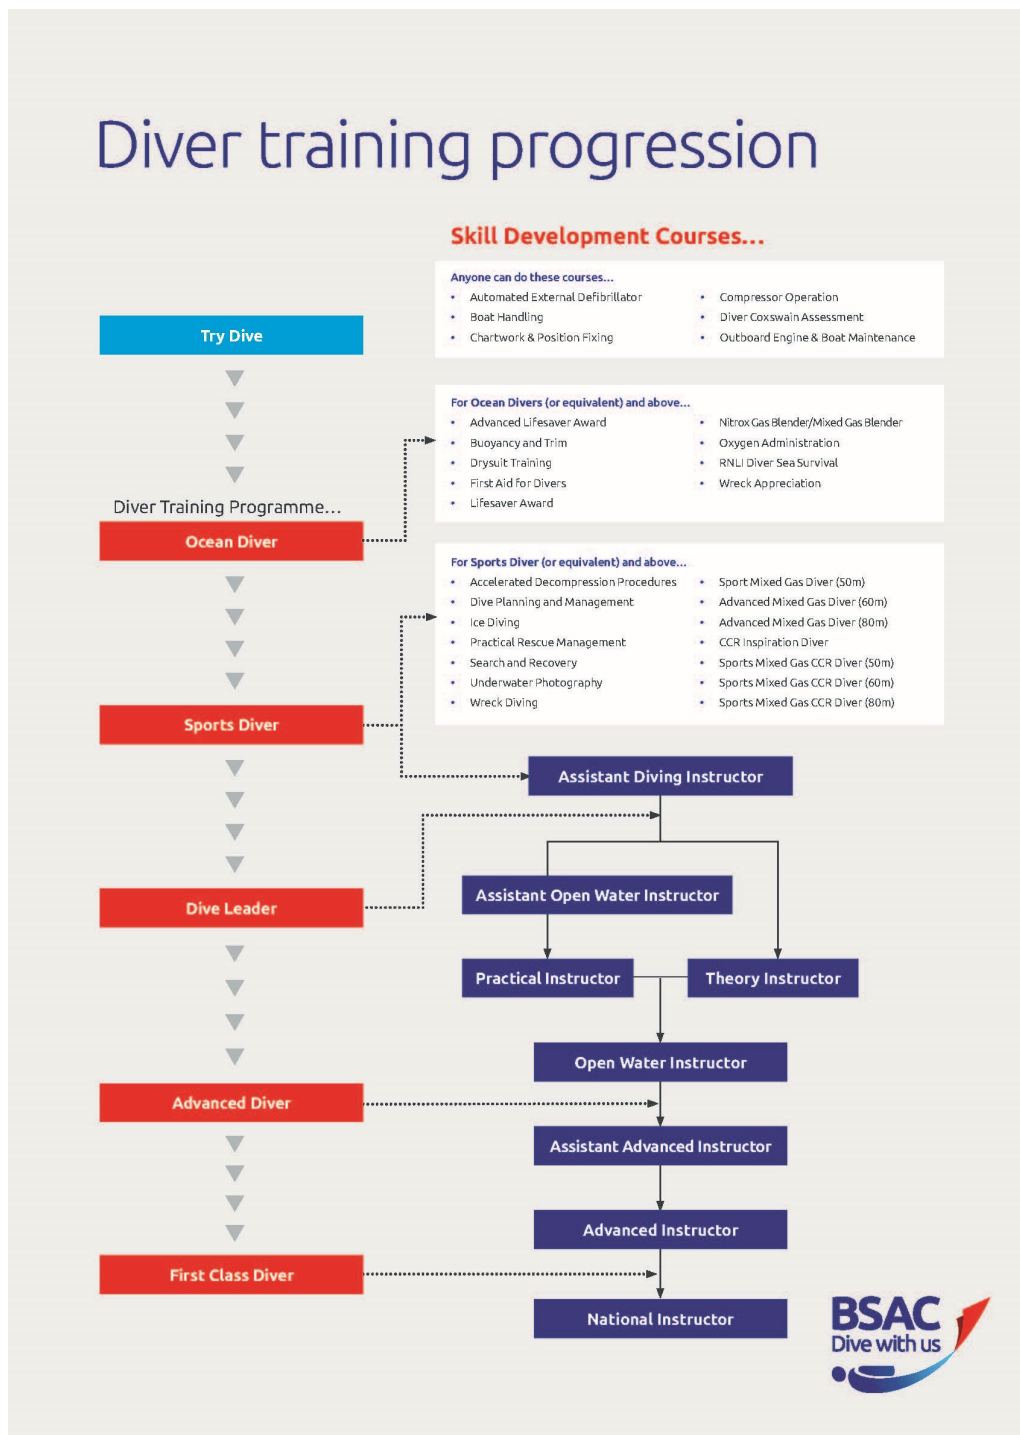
Diver training progression

Skill Development Courses...

Anyone can do these courses...
- Automated External Defibrillator
- Boat Handling
- Chartwork & Position Fixing
- Compressor Operation
- Diver Coxswain Assessment
- Outboard Engine & Boat Maintenance

For Ocean Divers (or equivalent) and above...
- Advanced Lifesaver Award
- Buoyancy and Trim
- Drysuit Training
- First Aid for Divers
- Lifesaver Award
- Nitrox Gas Blender/Mixed Gas Blender
- Oxygen Administration
- RNLI Diver Sea Survival
- Wreck Appreciation

For Sports Diver (or equivalent) and above...
- Accelerated Decompression Procedures
- Dive Planning and Management
- Ice Diving
- Practical Rescue Management
- Search and Recovery
- Underwater Photography
- Wreck Diving
- Sport Mixed Gas Diver (50m)
- Advanced Mixed Gas Diver (60m)
- Advanced Mixed Gas Diver (80m)
- CCR Inspiration Diver
- Sports Mixed Gas CCR Diver (50m)
- Sports Mixed Gas CCR Diver (60m)
- Sports Mixed Gas CCR Diver (80m)

Try Dive

Diver Training Programme...

Ocean Diver

Sports Diver

Dive Leader

Advanced Diver

First Class Diver

Assistant Diving Instructor

Assistant Open Water Instructor

Practical Instructor

Theory Instructor

Open Water Instructor

Assistant Advanced Instructor

Advanced Instructor

National Instructor

BSAC
Dive with us